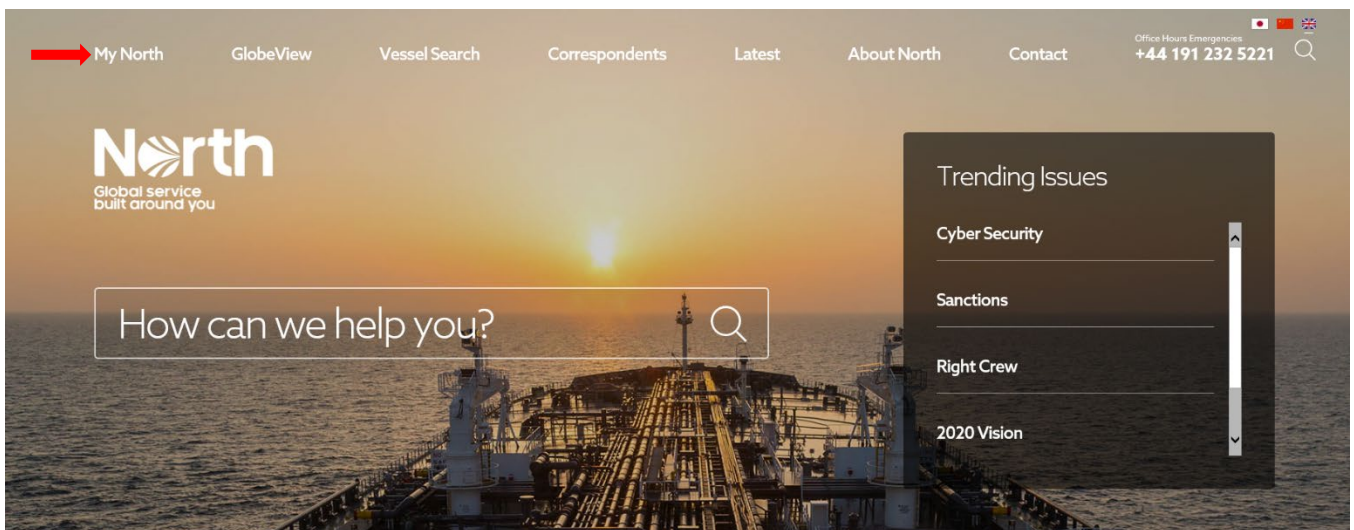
My North GlobeView Vessel Search Correspondents Latest About North Contact

Office Hours Emergencies
+44 191 232 5221

North
Global service
built around you

How can we help you?

Trending Issues

Cyber Security

Sanctions

Right Crew

2020 Vision